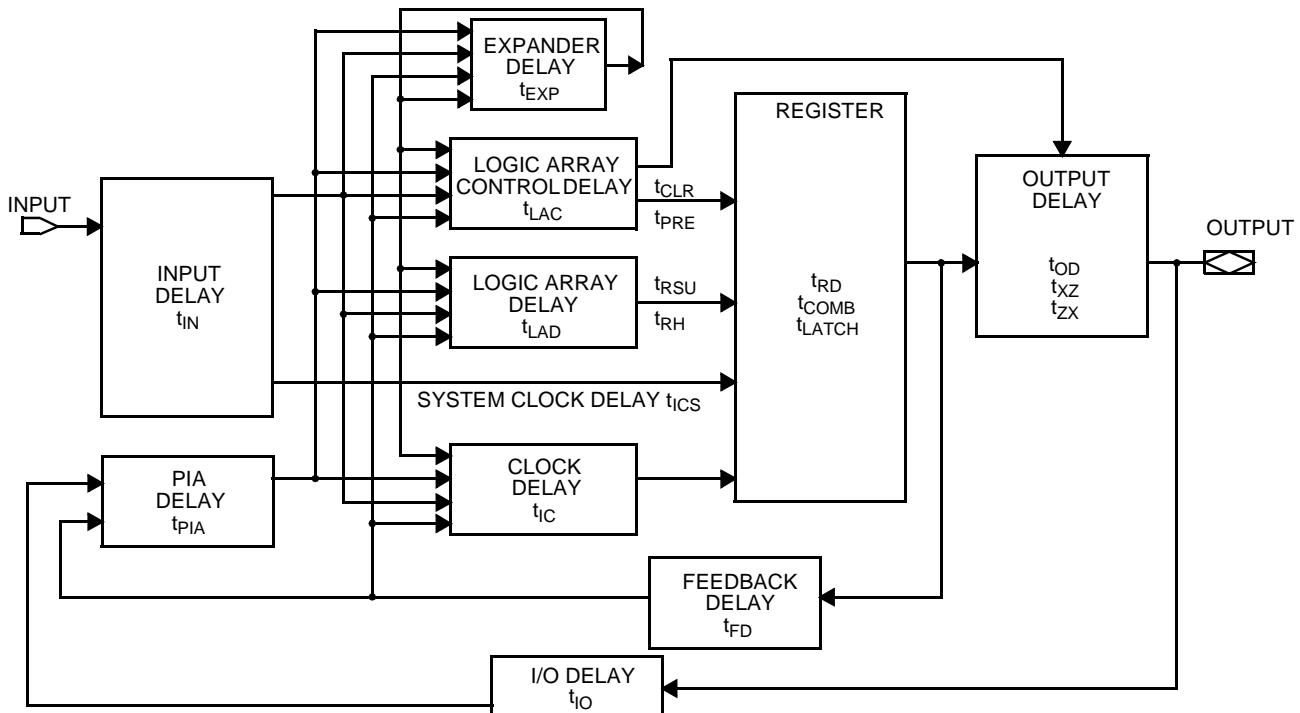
EXPANDER DELAY $t_{EXP}$

REGISTER

LOGIC ARRAY CONTROL DELAY $t_{LAC}$

$t_{CLR}$

$t_{PRE}$

OUTPUT DELAY

INPUT

INPUT DELAY $t_{IN}$

OUTPUT

$t_{OD}$
$t_{XZ}$
$t_{ZX}$

LOGIC ARRAY DELAY $t_{LAD}$

$t_{RSU}$

$t_{RH}$

$t_{RD}$
$t_{COMB}$
$t_{LATCH}$

SYSTEM CLOCK DELAY $t_{ICS}$

PIA DELAY $t_{PIA}$

CLOCK DELAY $t_{IC}$

FEEDBACK DELAY $t_{FD}$

I/O DELAY $t_{IO}$